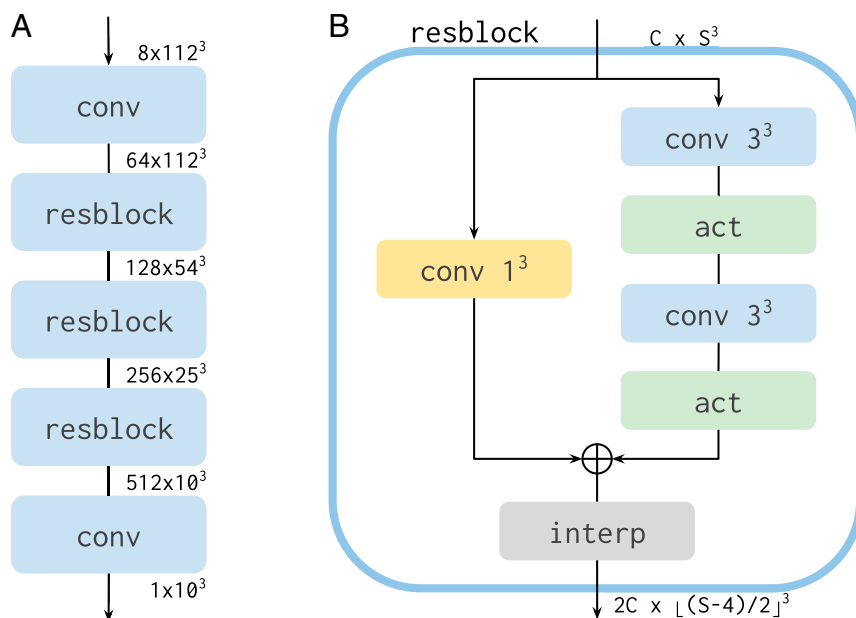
A

$8x112^3$

conv

$64x112^3$

resblock

$128x54^3$

resblock

$256x25^3$

resblock

$512x10^3$

conv

$1x10^3$

B

resblock

$C \times S^3$

conv $3^3$

act

conv $1^3$

conv $3^3$

act

interp

$2C \times \lfloor(S-4)/2\rfloor^3$